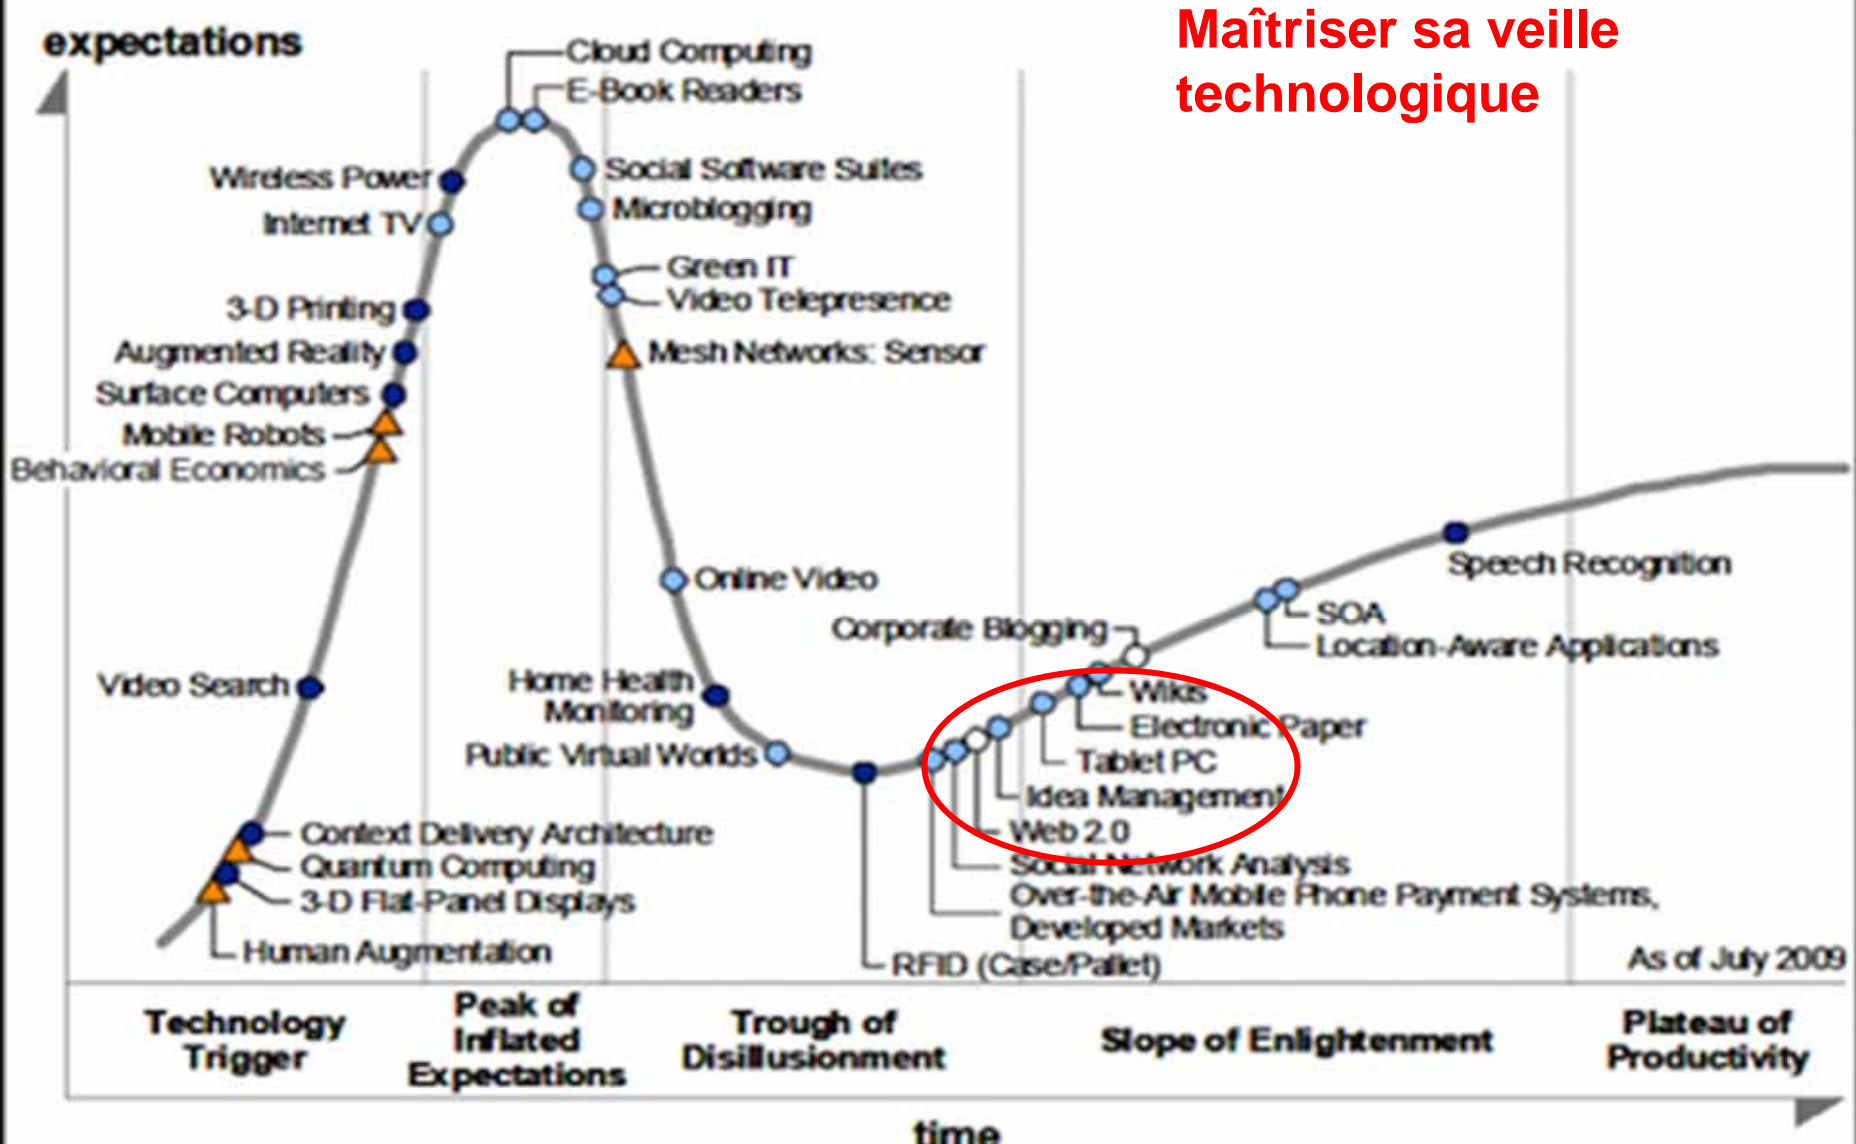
Maîtriser sa veille technologique

expectations

Cloud Computing
E-Book Readers
Wireless Power
Internet TV
Social Software Suites
Microblogging
Green IT
Video Telepresence
3-D Printing
Augmented Reality
Mesh Networks: Sensor
Surface Computers
Mobile Robots
Behavioral Economics
Online Video
Speech Recognition
SOA
Location-Aware Applications
Corporate Blogging
Video Search
Home Health Monitoring
Wikis
Electronic Paper
Public Virtual Worlds
Tablet PC
Idea Management
Web 2.0
Context Delivery Architecture
Quantum Computing
Social Network Analysis
3-D Flat-Panel Displays
Over-the-Air Mobile Phone Payment Systems, Developed Markets
Human Augmentation
RFID (Case/Pallet)
As of July 2009

Technology Trigger
Peak of Inflated Expectations
Trough of Disillusionment
Slope of Enlightenment
Plateau of Productivity

time